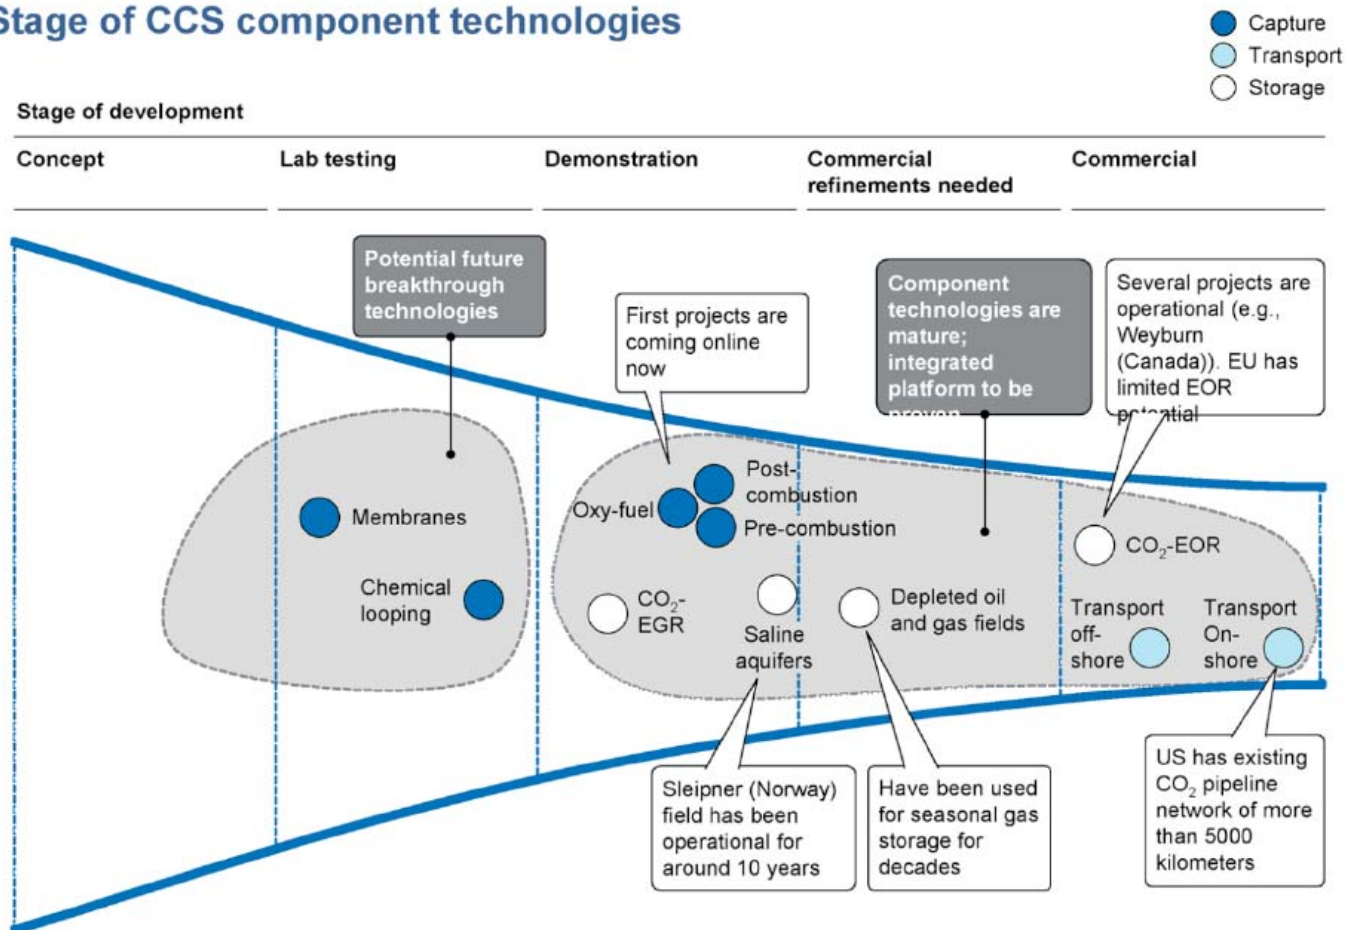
Stage of CCS component technologies

Capture
Transport
Storage

Stage of development

Concept

Lab testing

Demonstration

Commercial refinements needed

Commercial

Potential future breakthrough technologies

First projects are coming online now

Component technologies are mature; integrated platform to be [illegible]

Several projects are operational (e.g., Weyburn (Canada)). EU has limited EOR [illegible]

Membranes

Chemical looping

Oxy-fuel

Post-combustion

Pre-combustion

$CO_2$-EGR

Saline aquifers

Depleted oil and gas fields

$CO_2$-EOR

Transport off-shore

Transport On-shore

Sleipner (Norway) field has been operational for around 10 years

Have been used for seasonal gas storage for decades

US has existing $CO_2$ pipeline network of more than 5000 kilometers